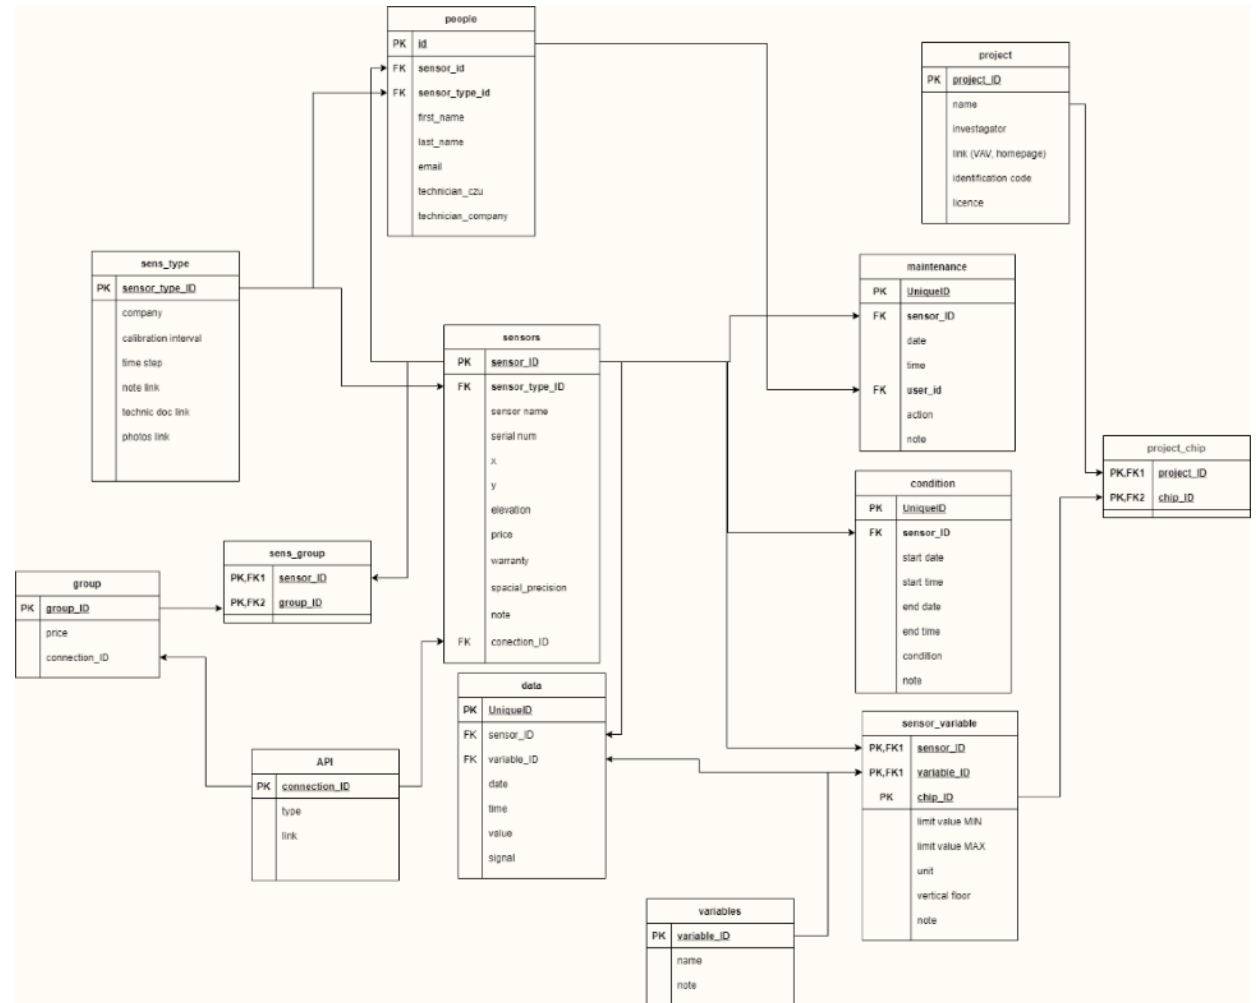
people

| PK | id |
|---|---|
| FK | sensor_id |
| FK | sensor_type_id |
| | first_name |
| | last_name |
| | email |
| | technician_czu |
| | technician_company |

project

| PK | project_ID |
|---|---|
| | name |
| | investagator |
| | link (VAV, homepage) |
| | identification code |
| | licence |

sens_type

| PK | sensor_type_ID |
|---|---|
| | company |
| | calibration interval |
| | time step |
| | note link |
| | technic doc link |
| | photos link |

maintenance

| PK | UniqueID |
|---|---|
| FK | sensor_ID |
| | date |
| | time |
| FK | user_id |
| | action |
| | note |

sensors

| PK | sensor_ID |
|---|---|
| FK | sensor_type_ID |
| | sensor name |
| | serial num |
| | x |
| | y |
| | elevation |
| | price |
| | warranty |
| | spacial_precision |
| | note |
| FK | conection_ID |

project_chip

| PK,FK1 | project_ID |
|---|---|
| PK,FK2 | chip_ID |

condition

| PK | UniqueID |
|---|---|
| FK | sensor_ID |
| | start date |
| | start time |
| | end date |
| | end time |
| | condition |
| | note |

sens_group

| PK,FK1 | sensor_ID |
|---|---|
| PK,FK2 | group_ID |

group

| PK | group_ID |
|---|---|
| | price |
| | connection_ID |

data

| PK | UniqueID |
|---|---|
| FK | sensor_ID |
| FK | variable_ID |
| | date |
| | time |
| | value |
| | signal |

sensor_variable

| PK,FK1 | sensor_ID |
|---|---|
| PK,FK1 | variable_ID |
| PK | chip_ID |
| | limit value MIN |
| | limit value MAX |
| | unit |
| | vertical floor |
| | note |

API

| PK | connection_ID |
|---|---|
| | type |
| | link |

variables

| PK | variable_ID |
|---|---|
| | name |
| | note |